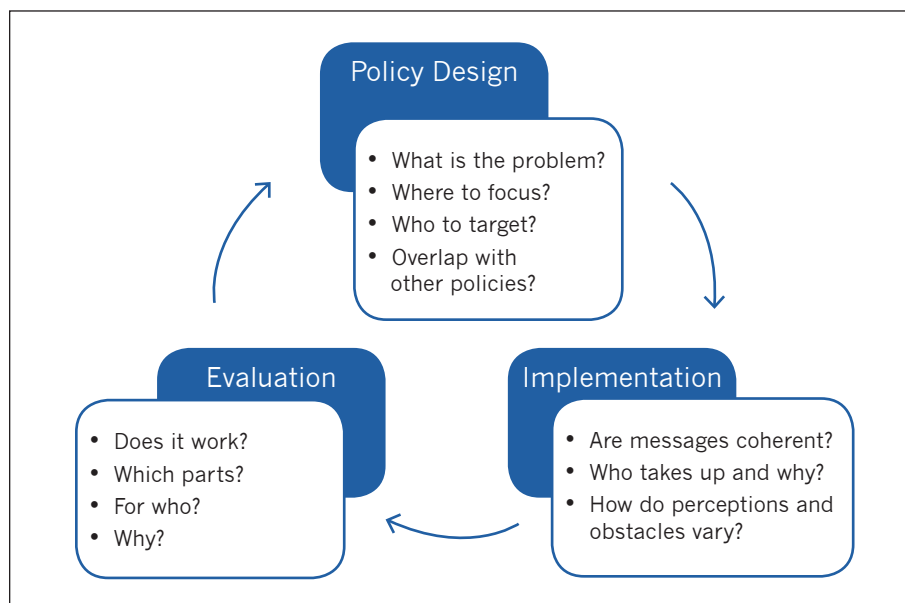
Policy Design

- What is the problem?
- Where to focus?
- Who to target?
- Overlap with other policies?

Implementation

- Are messages coherent?
- Who takes up and why?
- How do perceptions and obstacles vary?

Evaluation

- Does it work?
- Which parts?
- For who?
- Why?